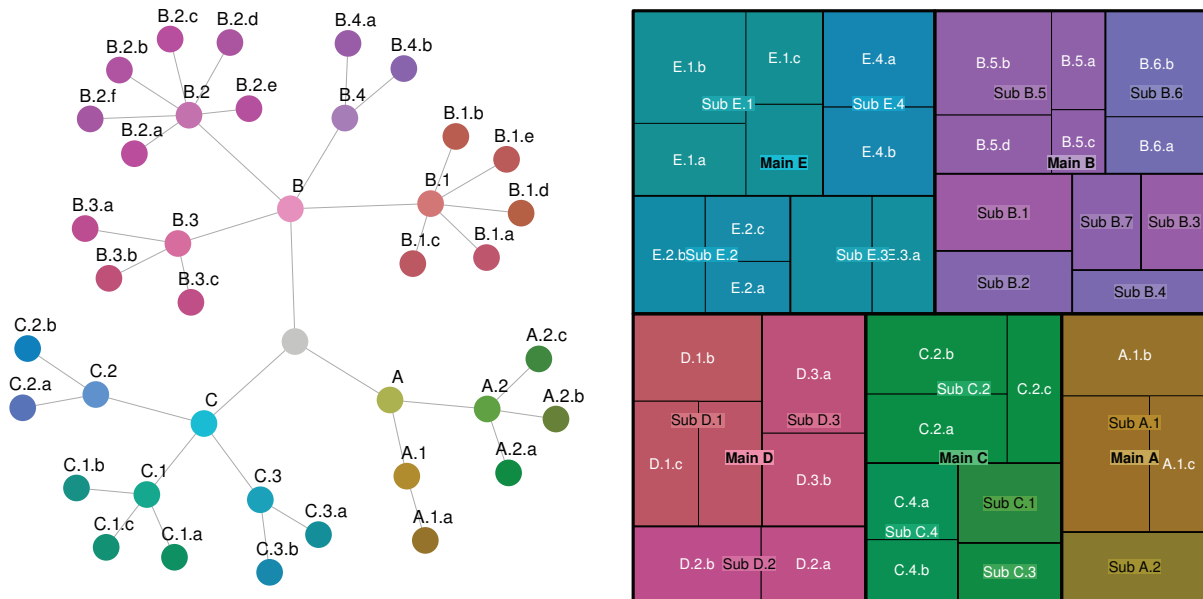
B.2.c B.2.d B.4.a
B.2.b B.4.b
B.2 B.2.e
B.2.f B.4
B.2.a B.1.b
B.1.e
B
B.1
B.1.d
B.3.a
B.3
B.1.c B.1.a
B.3.b
B.3.c
C.2.b
A.2.c
C.2
C.2.a A
A.2
A.2.b
C
A.1
A.2.a
C.1.b
C.1
C.3
C.3.a
C.1.c
C.1.a A.1.a
C.3.b

E.1.b E.1.c E.4.a
Sub E.1 Sub E.4
E.1.a Main E E.4.b
B.5.b B.5.a B.6.b
Sub B.5 Sub B.6
B.5.d B.5.c B.6.a
Main B
E.2.c
E.2.b Sub E.2 Sub E.3 E.3.a
E.2.a
Sub B.1 Sub B.7 Sub B.3
Sub B.2
Sub B.4
D.1.b D.3.a
Sub D.1 Sub D.3
D.1.c Main D D.3.b
C.2.b
Sub C.2 C.2.c
C.2.a
Main C
A.1.b
Sub A.1
Main A A.1.c
C.4.a Sub C.1
Sub C.4
C.4.b Sub C.3
D.2.b Sub D.2 D.2.a
Sub A.2